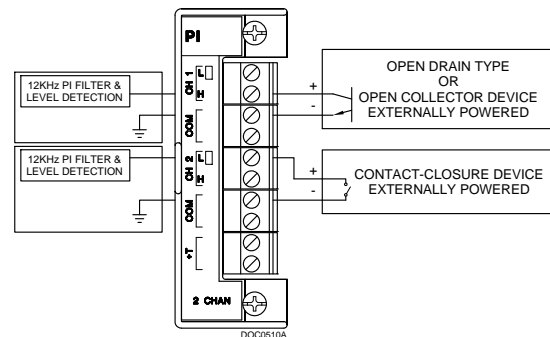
PI

12KHz PI FILTER & LEVEL DETECTION

CH 1
L
H

COM

12KHz PI FILTER & LEVEL DETECTION

CH 2
L
H

COM

+T

2 CHAN

+
-
OPEN DRAIN TYPE
OR
OPEN COLLECTOR DEVICE
EXTERNALLY POWERED

+
-
CONTACT-CLOSURE DEVICE
EXTERNALLY POWERED

DOC0510A